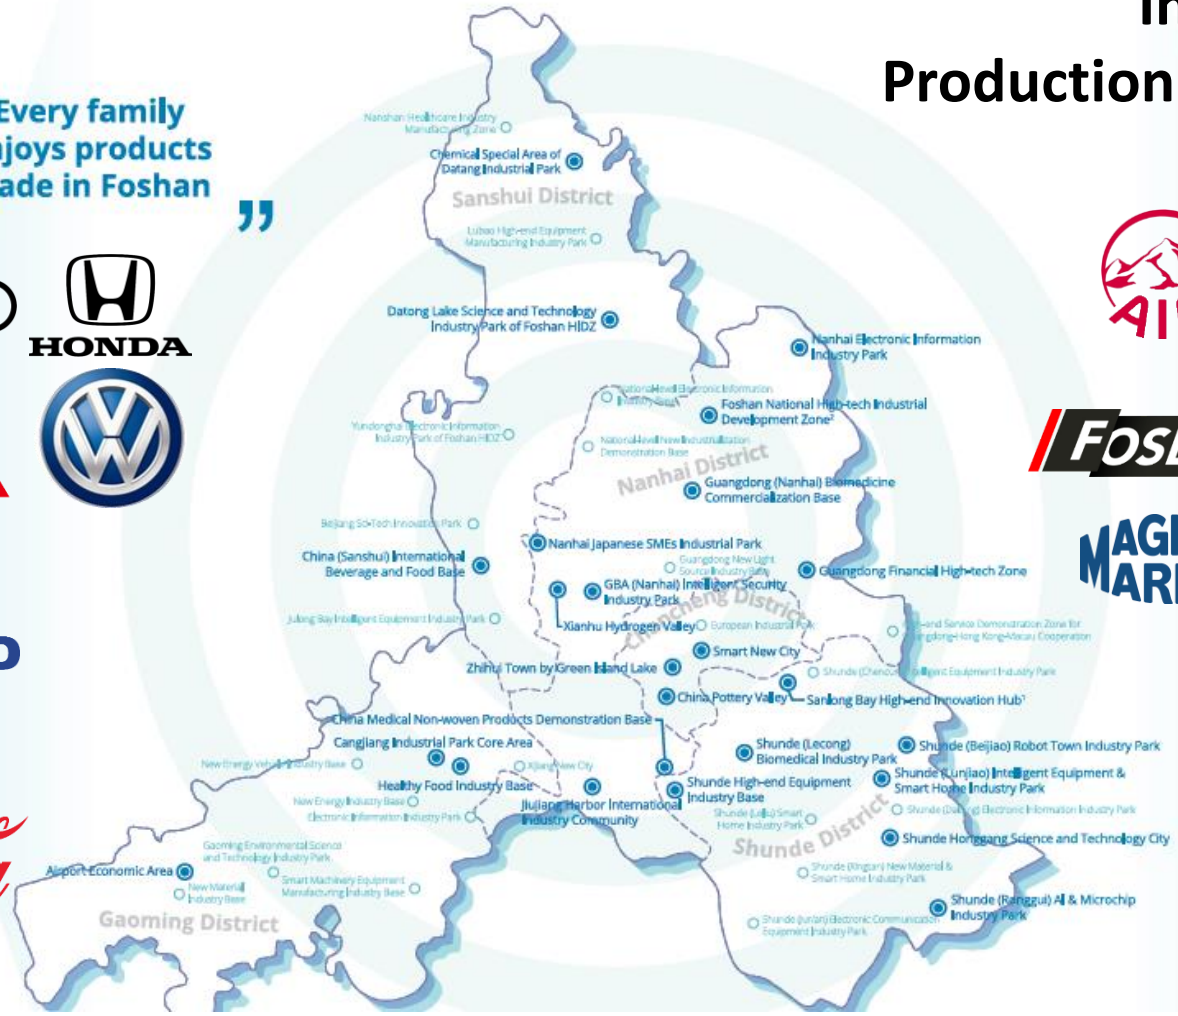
In
Production

Every family
njoys products
ade in Foshan
"

HONDA

Nanshan Healthcare Industry Manufacturing Zone
Chemical Special Area of Datang Industrial Park
Sanshui District
Lubao High-end Equipment Manufacturing Industry Park
Datong Lake Science and Technology Industry Park of Foshan HIDZ
Nanhai Electronic Information Industry Park
National-level Electronic Information Industry Base
Foshan National High-tech Industrial Development Zone
Yundonghai Electronic Information Industry Park of Foshan HIDZ
National-level New Industrialization Demonstration Base
Nanhai District
Guangdong (Nanhai) Biomedicine Commercialization Base
Beijiang Sci-Tech Innovation Park
Nanhai Japanese SMEs Industrial Park
China (Sanshui) International Beverage and Food Base
Guangdong New Light Source Industry Base
GBA (Nanhai) Intelligent Security Industry Park
Guangdong Financial High-tech Zone
Chancheng District
Julong Bay Intelligent Equipment Industry Park
Xianhu Hydrogen Valley
European Industrial Park
Service Demonstration Zone for Guangdong-Hong Kong-Macau Cooperation
Smart New City
Zhihui Town by Green Island Lake
Shunde (Chencun) Intelligent Equipment Industry Park
China Pottery Valley
Sanlong Bay High-end Innovation Hub
China Medical Non-woven Products Demonstration Base
Cangjiang Industrial Park Core Area
Shunde (Lecong) Biomedical Industry Park
Shunde (Beijiao) Robot Town Industry Park
New Energy Vehicle Industry Base
Xijiang New City
Healthy Food Industry Base
Shunde High-end Equipment Industry Base
Shunde (Lunjiao) Intelligent Equipment & Smart Home Industry Park
New Energy Industry Base
Jiujiang Harbor International Industry Community
Electronic Information Industry Park
Shunde (Daliang) Electronic Information Industry Park
Shunde (Lelliu) Smart Home Industry Park
Shunde Honggang Science and Technology City
Gaoming Environmental Science and Technology Industry Park
Shunde District
Airport Economic Area
Smart Machinery Equipment Manufacturing Industry Base
Shunde (Xingtan) New Material & Smart Home Industry Park
New Material Industry Base
Shunde (Ronggui) AI & Microchip Industry Park
Gaoming District
Shunde (Junan) Electronic Communication Equipment Industry Park

AI
FOSH
MAGI
MAR